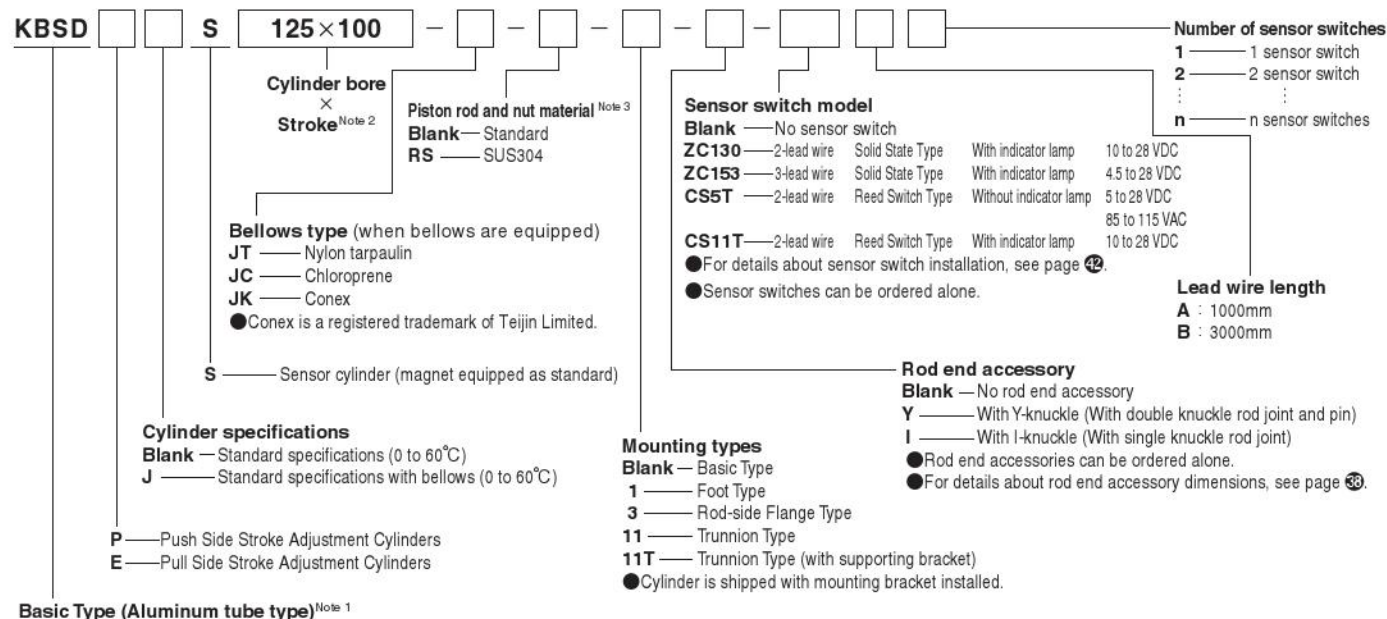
KBSD S 125×100 – – – – –

Number of sensor switches
1 — 1 sensor switch
2 — 2 sensor switch
⋮ ⋮
n — n sensor switches

Cylinder bore
×
Stroke$^{\text{Note 2}}$

Piston rod and nut material $^{\text{Note 3}}$
Blank — Standard
RS — SUS304

Sensor switch model
Blank — No sensor switch
ZC130 — 2-lead wire Solid State Type With indicator lamp 10 to 28 VDC
ZC153 — 3-lead wire Solid State Type With indicator lamp 4.5 to 28 VDC
CS5T — 2-lead wire Reed Switch Type Without indicator lamp 5 to 28 VDC 85 to 115 VAC
CS11T — 2-lead wire Reed Switch Type With indicator lamp 10 to 28 VDC
●For details about sensor switch installation, see page ㊷.
●Sensor switches can be ordered alone.

Lead wire length
A : 1000mm
B : 3000mm

Bellows type (when bellows are equipped)
JT — Nylon tarpaulin
JC — Chloroprene
JK — Conex
●Conex is a registered trademark of Teijin Limited.

S — Sensor cylinder (magnet equipped as standard)

Rod end accessory
Blank — No rod end accessory
Y — With Y-knuckle (With double knuckle rod joint and pin)
I — With I-knuckle (With single knuckle rod joint)
●Rod end accessories can be ordered alone.
●For details about rod end accessory dimensions, see page ㊳.

Cylinder specifications
Blank — Standard specifications (0 to 60℃)
J — Standard specifications with bellows (0 to 60℃)

Mounting types
Blank — Basic Type
1 — Foot Type
3 — Rod-side Flange Type
11 — Trunnion Type
11T — Trunnion Type (with supporting bracket)
●Cylinder is shipped with mounting bracket installed.

P — Push Side Stroke Adjustment Cylinders
E — Pull Side Stroke Adjustment Cylinders

Basic Type (Aluminum tube type)$^{\text{Note 1}}$